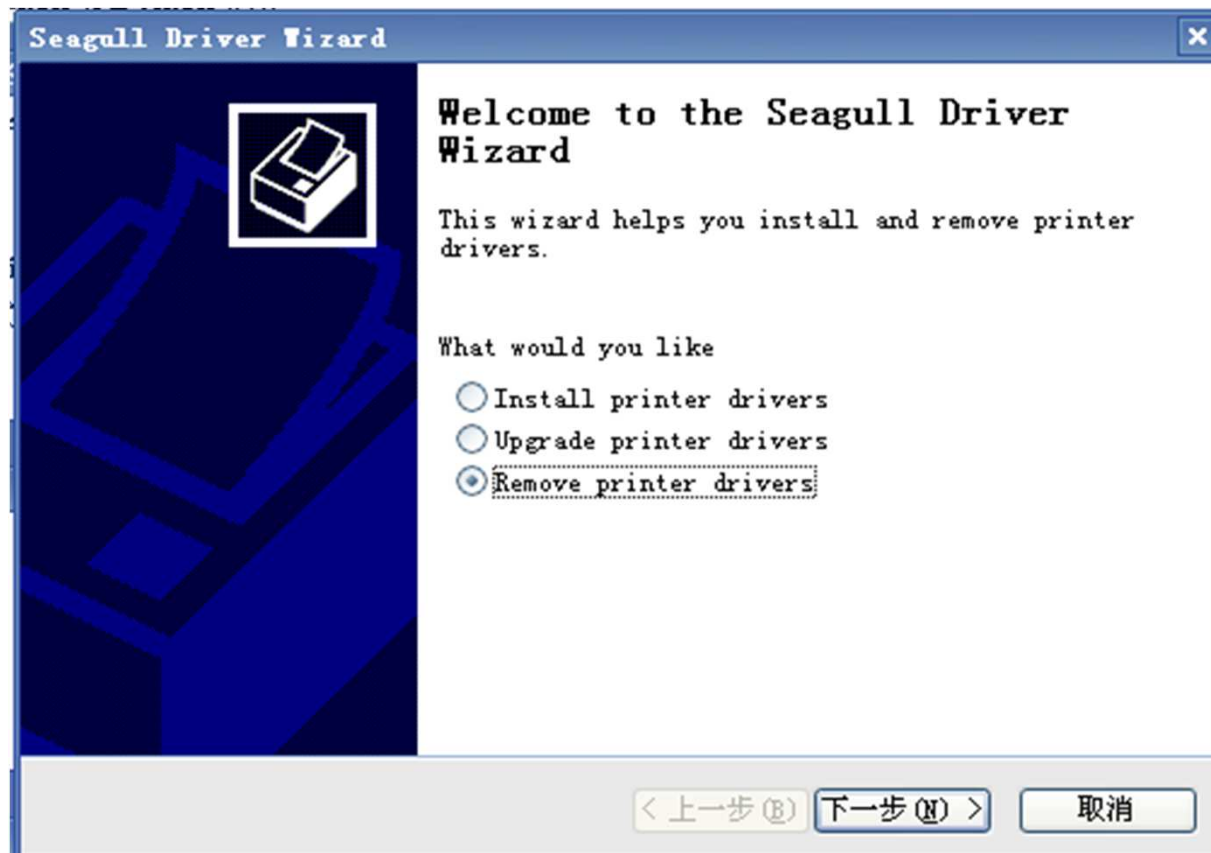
Seagull Driver Wizard

Welcome to the Seagull Driver Wizard

This wizard helps you install and remove printer drivers.

What would you like

Install printer drivers

Upgrade printer drivers

Remove printer drivers

< 上一步(B)

下一步(N) >

取消